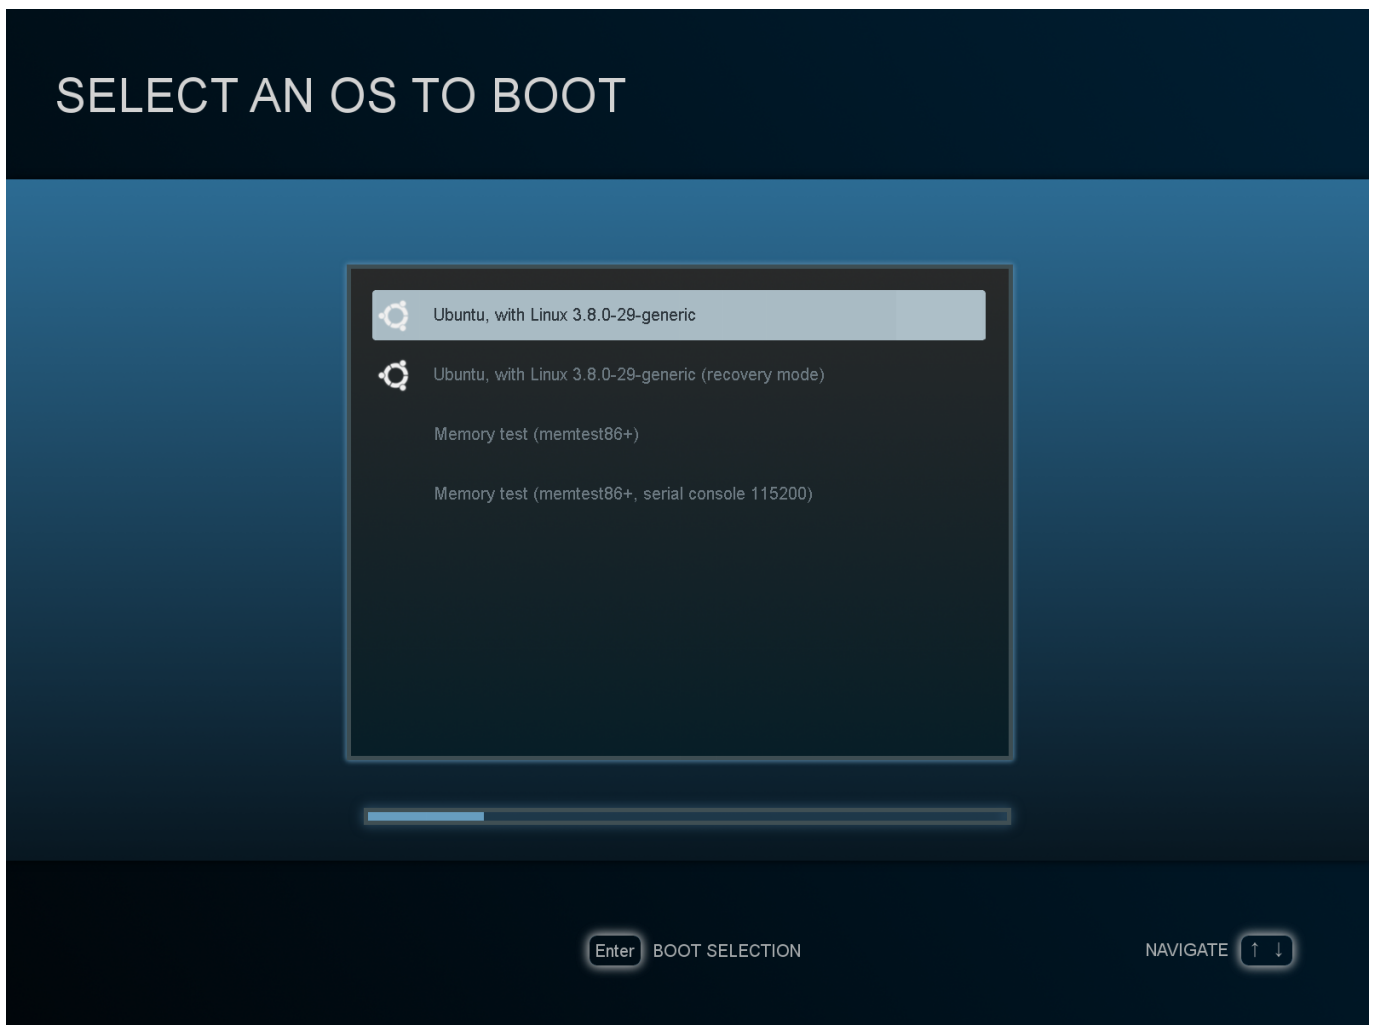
SELECT AN OS TO BOOT

Ubuntu, with Linux 3.8.0-29-generic

Ubuntu, with Linux 3.8.0-29-generic (recovery mode)

Memory test (memtest86+)

Memory test (memtest86+, serial console 115200)

Enter BOOT SELECTION

NAVIGATE ↑ ↓